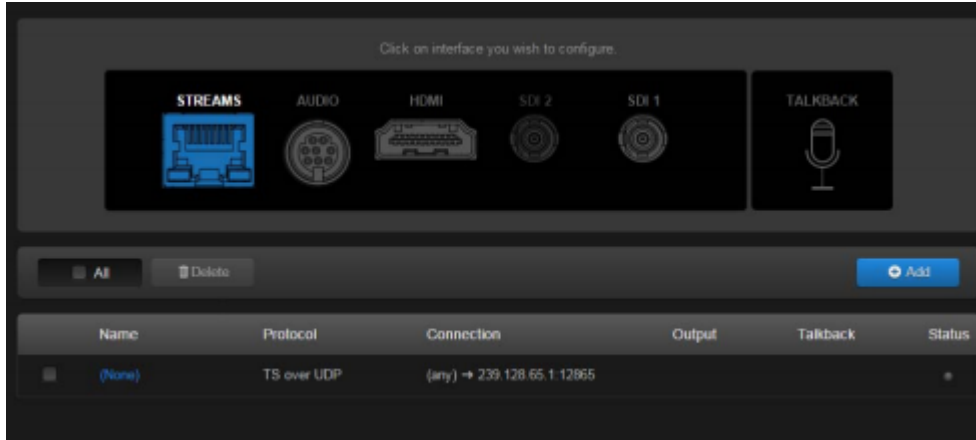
Click on interface you wish to configure.

STREAMS AUDIO HDMI SDI 2 SDI 1 TALKBACK

All Delete Add

| | Name | Protocol | Connection | Output | Talkback | Status |
|---|---|---|---|---|---|---|
| | (None) | TS over UDP | (any) → 239.128.65.1:12865 | | | |